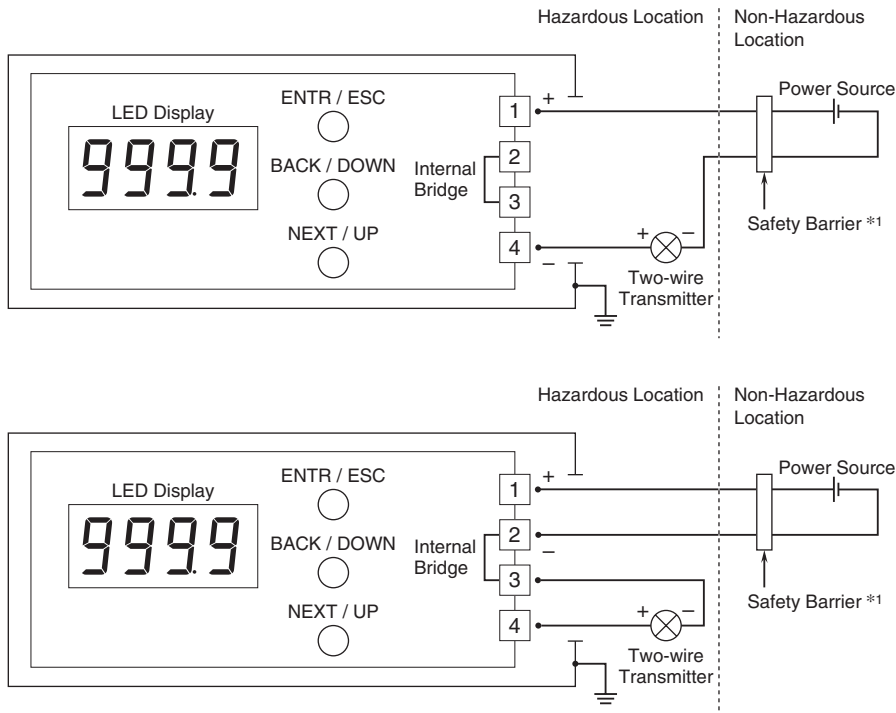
Hazardous Location

Non-Hazardous Location

LED Display

ENTR / ESC

BACK / DOWN

NEXT / UP

999.9

1

2

3

4

Internal Bridge

+

−

Power Source

Safety Barrier *1

+

−

Two-wire Transmitter

Hazardous Location

Non-Hazardous Location

LED Display

ENTR / ESC

BACK / DOWN

NEXT / UP

999.9

1

2

3

4

Internal Bridge

+

−

Power Source

Safety Barrier *1

+

−

Two-wire Transmitter